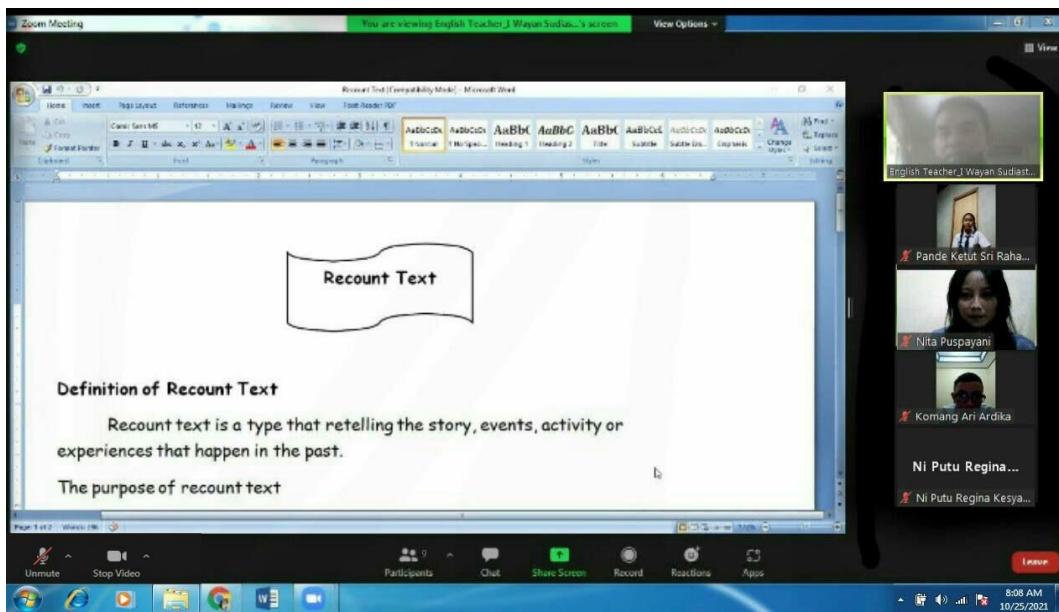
Zoom Meeting

You are viewing English Teacher_I Wayan Sudias...'s screen

View Options

View

Recount Text [Compatibility Mode] - Microsoft Word

Home Insert Page Layout References Mailings Review View Foxit Reader PDF

Cut Copy Format Painter Clipboard

Comic Sans MS 12

Font

Paragraph

AaBbCcDc 1 Normal AaBbCcDc 1 No Spaci... AaBbC Heading 1 AaBbC Heading 2 AaBbC Title AaBbCcL Subtitle AaBbCcDc Subtle Em... AaBbCcDc Emphasis

Styles

Change Styles

Find Replace Select Editing

Recount Text

Definition of Recount Text

Recount text is a type that retelling the story, events, activity or experiences that happen in the past.

The purpose of recount text

Page: 1 of 2 Words: 196

English Teacher_I Wayan Sudiast...

Pande Ketut Sri Raha...

Nita Puspayani

Komang Ari Ardika

Ni Putu Regina...

Ni Putu Regina Kesya...

Unmute Stop Video Participants 9 Chat Share Screen Record Reactions Apps Leave

8:08 AM 10/25/2021